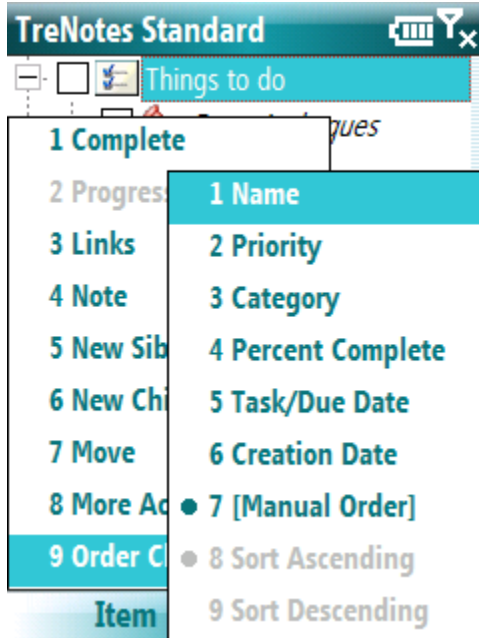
TreNotes Standard

Things to do

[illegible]ques

1 Complete

2 Progres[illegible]

3 Links

4 Note

5 New Sib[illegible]

6 New Chi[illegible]

7 Move

8 More Ac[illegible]

9 Order C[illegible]

Item

1 Name

2 Priority

3 Category

4 Percent Complete

5 Task/Due Date

6 Creation Date

7 [Manual Order]

8 Sort Ascending

9 Sort Descending